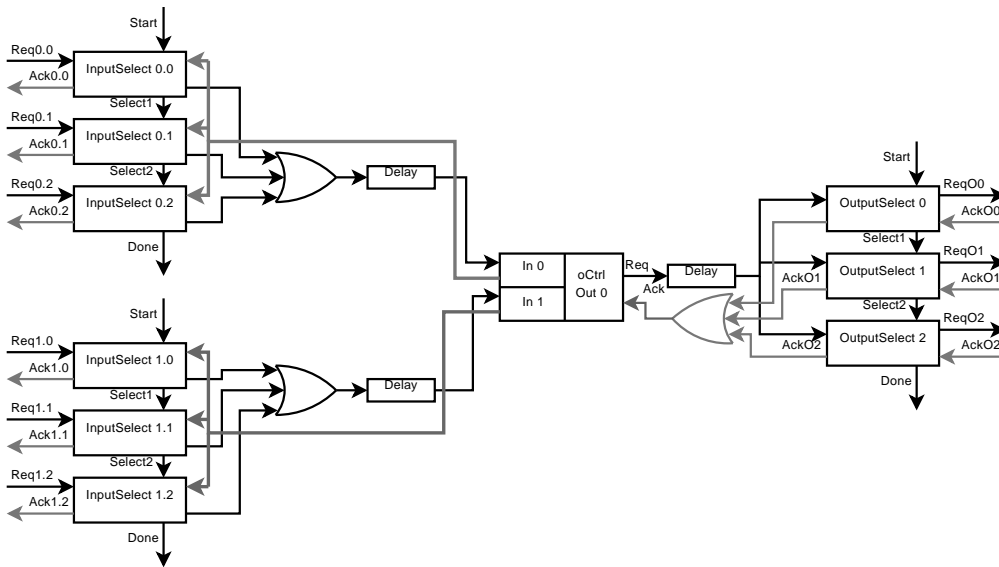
Start
Req0.0
Ack0.0
InputSelect 0.0
Select1
Req0.1
Ack0.1
InputSelect 0.1
Select2
Req0.2
Ack0.2
InputSelect 0.2
Done
Delay
Start
Req1.0
Ack1.0
InputSelect 1.0
Select1
Req1.1
Ack1.1
InputSelect 1.1
Select2
Req1.2
Ack1.2
InputSelect 1.2
Done
Delay
In 0
In 1
oCtrl
Out 0
Req
Ack
Delay
Start
OutputSelect 0
ReqO0
AckO0
Select1
AckO1
OutputSelect 1
ReqO1
AckO1
Select2
AckO2
OutputSelect 2
ReqO2
AckO2
Done